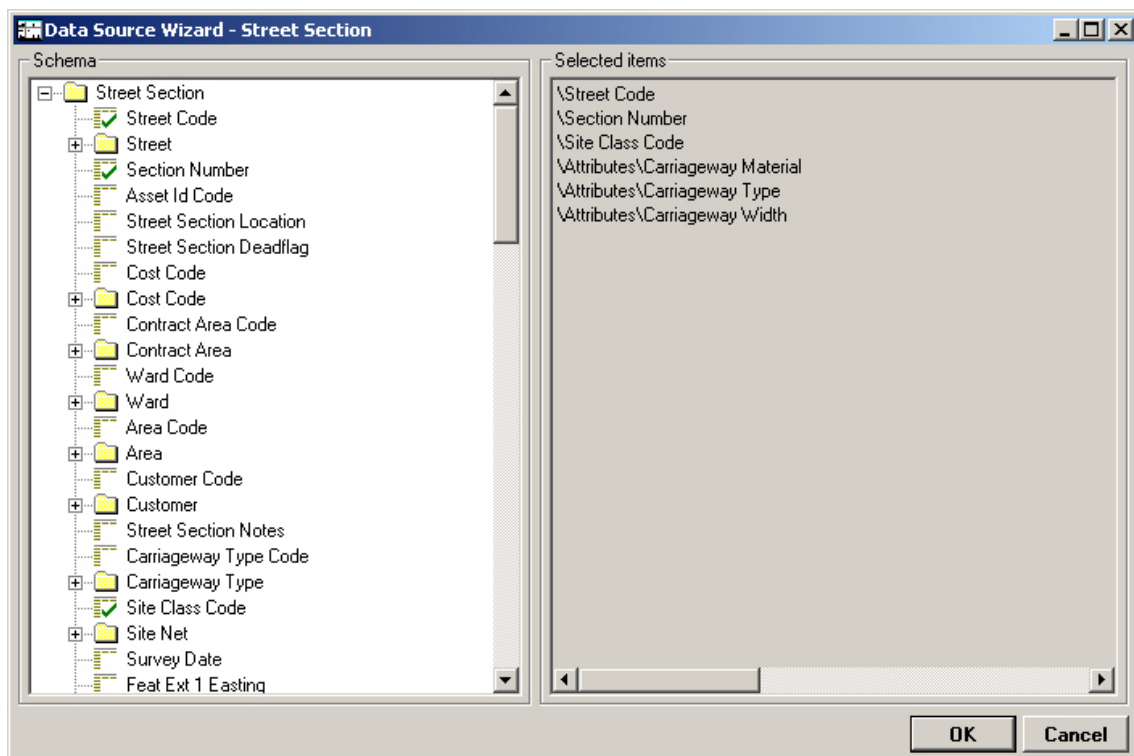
Data Source Wizard - Street Section

Schema

Street Section
Street Code
Street
Section Number
Asset Id Code
Street Section Location
Street Section Deadflag
Cost Code
Cost Code
Contract Area Code
Contract Area
Ward Code
Ward
Area Code
Area
Customer Code
Customer
Street Section Notes
Carriageway Type Code
Carriageway Type
Site Class Code
Site Net
Survey Date
Feat Ext 1 Easting

Selected items

\Street Code
\Section Number
\Site Class Code
\Attributes\Carriageway Material
\Attributes\Carriageway Type
\Attributes\Carriageway Width

OK
Cancel